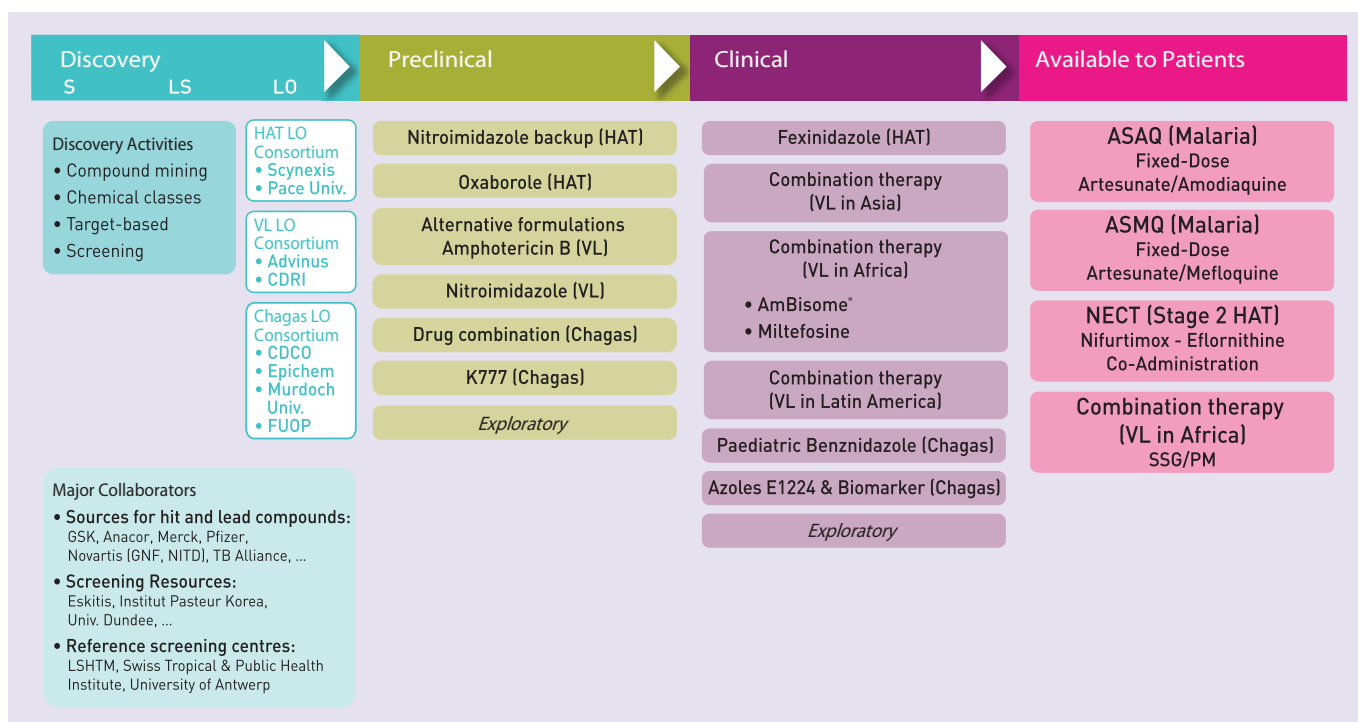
Discovery
S LS LO

Preclinical

Clinical

Available to Patients

Discovery Activities
• Compound mining
• Chemical classes
• Target-based
• Screening

HAT LO Consortium
• Scynexis
• Pace Univ.

VL LO Consortium
• Advinus
• CDRI

Chagas LO Consortium
• CDCO
• Epichem
• Murdoch Univ.
• FUOP

Major Collaborators
• Sources for hit and lead compounds: GSK, Anacor, Merck, Pfizer, Novartis (GNF, NITD), TB Alliance, ...
• Screening Resources: Eskitis, Institut Pasteur Korea, Univ. Dundee, ...
• Reference screening centres: LSHTM, Swiss Tropical & Public Health Institute, University of Antwerp

Nitroimidazole backup (HAT)

Oxaborole (HAT)

Alternative formulations Amphotericin B (VL)

Nitroimidazole (VL)

Drug combination (Chagas)

K777 (Chagas)

Exploratory

Fexinidazole (HAT)

Combination therapy (VL in Asia)

Combination therapy (VL in Africa)
• AmBisome®
• Miltefosine

Combination therapy (VL in Latin America)

Paediatric Benznidazole (Chagas)

Azoles E1224 & Biomarker (Chagas)

Exploratory

ASAQ (Malaria)
Fixed-Dose Artesunate/Amodiaquine

ASMQ (Malaria)
Fixed-Dose Artesunate/Mefloquine

NECT (Stage 2 HAT)
Nifurtimox - Eflornithine Co-Administration

Combination therapy (VL in Africa)
SSG/PM